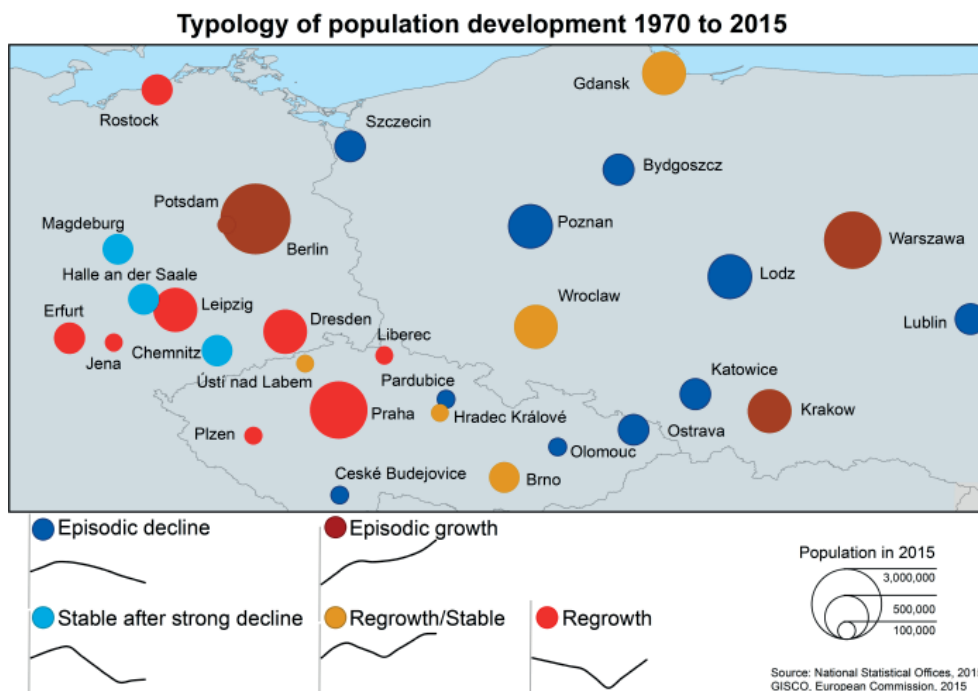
Typology of population development 1970 to 2015

Gdansk
Rostock
Szczecin
Bydgoszcz
Potsdam
Magdeburg
Berlin
Poznan
Warszawa
Halle an der Saale
Lodz
Wroclaw
Erfurt
Leipzig
Lublin
Dresden
Liberec
Jena
Chemnitz
Ústí nad Labem
Pardubice
Katowice
Praha
Hradec Králové
Krakow
Ostrava
Plzen
Olomouc
Ceské Budejovice
Brno

Episodic decline
Episodic growth
Stable after strong decline
Regrowth/Stable
Regrowth

Population in 2015
3,000,000
500,000
100,000

Source: National Statistical Offices, 201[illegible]
GISCO, European Commission, 2015